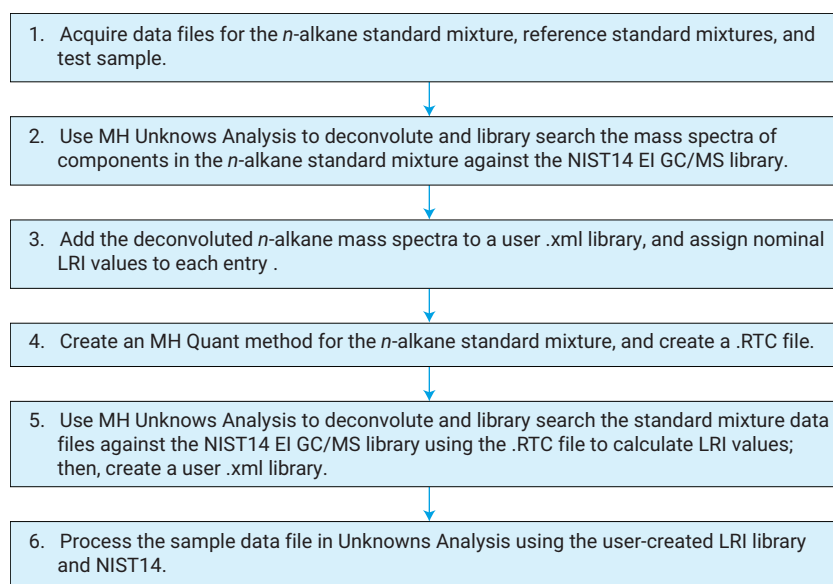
1. Acquire data files for the *n*-alkane standard mixture, reference standard mixtures, and test sample.

2. Use MH Unknows Analysis to deconvolute and library search the mass spectra of components in the *n*-alkane standard mixture against the NIST14 EI GC/MS library.

3. Add the deconvoluted *n*-alkane mass spectra to a user .xml library, and assign nominal LRI values to each entry .

4. Create an MH Quant method for the *n*-alkane standard mixture, and create a .RTC file.

5. Use MH Unknows Analysis to deconvolute and library search the standard mixture data files against the NIST14 EI GC/MS library using the .RTC file to calculate LRI values; then, create a user .xml library.

6. Process the sample data file in Unknowns Analysis using the user-created LRI library and NIST14.